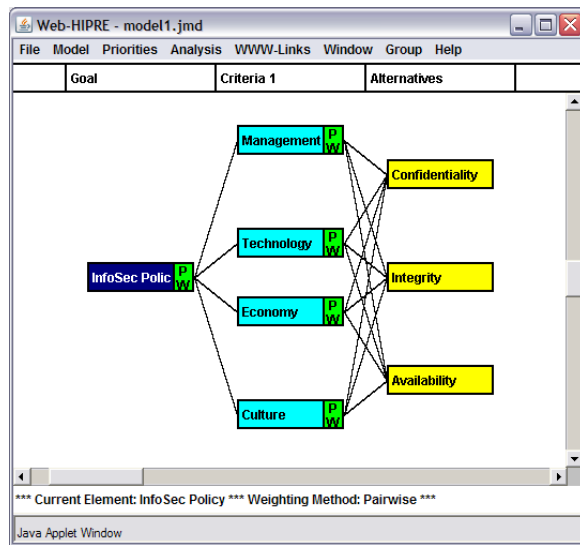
Web-HIPRE - model1.jmd

File Model Priorities Analysis WWW-Links Window Group Help

| Goal | Criteria 1 | Alternatives |
|---|---|---|

Management P W

Technology P W

InfoSec Polic P W

Economy P W

Culture P W

Confidentiality

Integrity

Availability

*** Current Element: InfoSec Policy *** Weighting Method: Pairwise ***

Java Applet Window